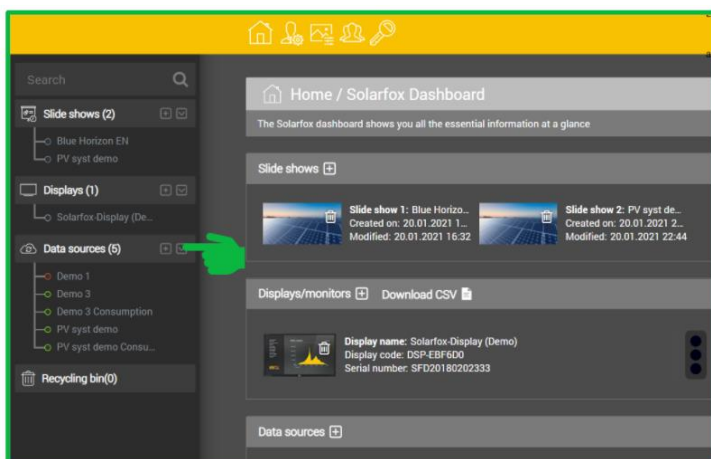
Search

Slide shows (2)
Blue Horizon EN
PV syst demo

Displays (1)
Solarfox-Display (De...

Data sources (5)
Demo 1
Demo 3
Demo 3 Consumption
PV syst demo
PV syst demo Consu...

Recycling bin(0)

Home / Solarfox Dashboard

The Solarfox dashboard shows you all the essential information at a glance

Slide shows

Slide show 1: Blue Horizo...
Created on: 20.01.2021 1...
Modified: 20.01.2021 16:32

Slide show 2: PV syst de...
Created on: 20.01.2021 2...
Modified: 20.01.2021 22:44

Displays/monitors Download CSV

Display name: Solarfox-Display (Demo)
Display code: DSP-EBF6D0
Serial number: SFD20180202333

Data sources